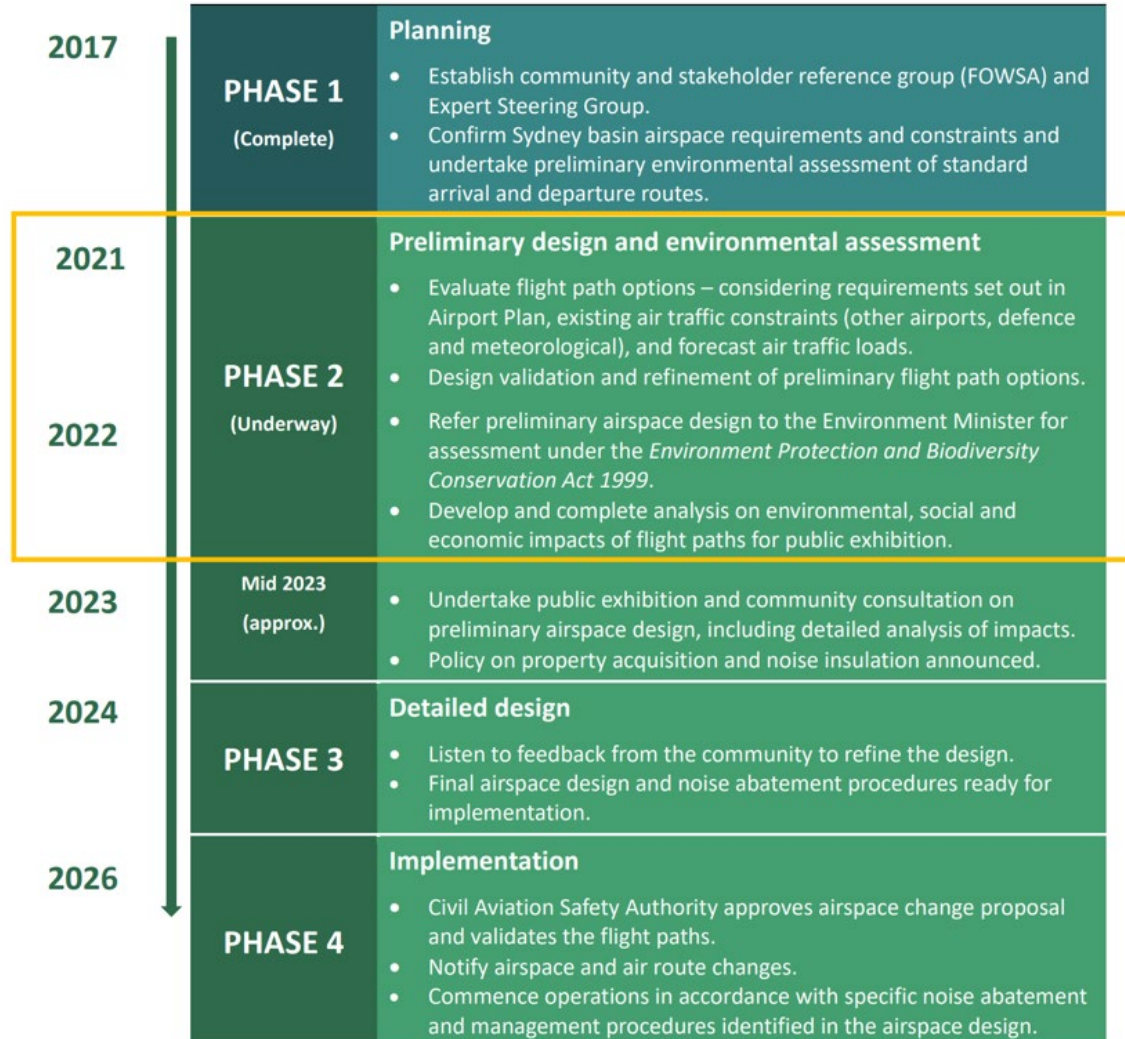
2017

PHASE 1
(Complete)

Planning

- Establish community and stakeholder reference group (FOWSA) and Expert Steering Group.
- Confirm Sydney basin airspace requirements and constraints and undertake preliminary environmental assessment of standard arrival and departure routes.

2021

2022

PHASE 2
(Underway)

Preliminary design and environmental assessment

- Evaluate flight path options – considering requirements set out in Airport Plan, existing air traffic constraints (other airports, defence and meteorological), and forecast air traffic loads.
- Design validation and refinement of preliminary flight path options.
- Refer preliminary airspace design to the Environment Minister for assessment under the *Environment Protection and Biodiversity Conservation Act 1999*.
- Develop and complete analysis on environmental, social and economic impacts of flight paths for public exhibition.

2023

Mid 2023
(approx.)

- Undertake public exhibition and community consultation on preliminary airspace design, including detailed analysis of impacts.
- Policy on property acquisition and noise insulation announced.

2024

PHASE 3

Detailed design

- Listen to feedback from the community to refine the design.
- Final airspace design and noise abatement procedures ready for implementation.

2026

PHASE 4

Implementation

- Civil Aviation Safety Authority approves airspace change proposal and validates the flight paths.
- Notify airspace and air route changes.
- Commence operations in accordance with specific noise abatement and management procedures identified in the airspace design.